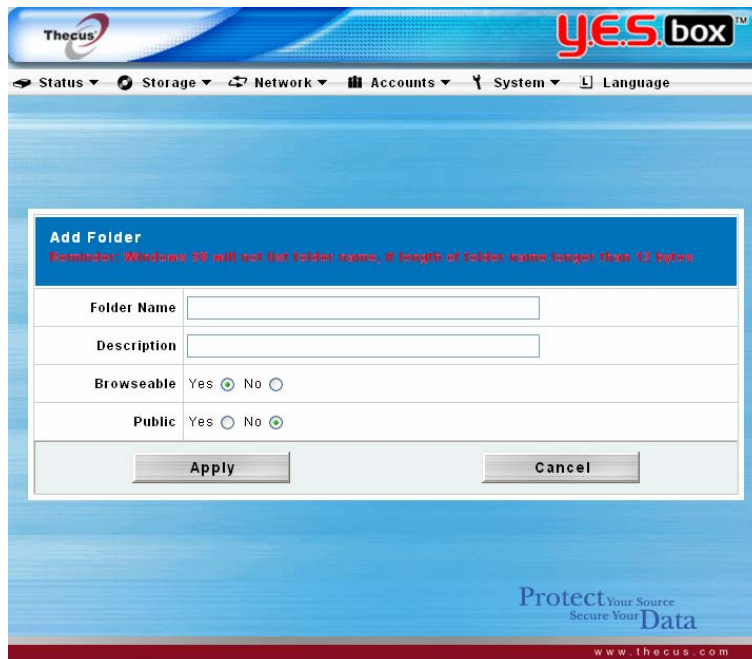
Thecus

Y.E.S. box TM

Status ▼ Storage ▼ Network ▼ Accounts ▼ System ▼ Language

Add Folder

Reminder: Windows 98 will not list folder name, if length of folder name longer than 12 bytes

Folder Name

Description

Browseable Yes No

Public Yes No

Apply

Cancel

Protect Your Source
Secure Your Data

www.thecus.com